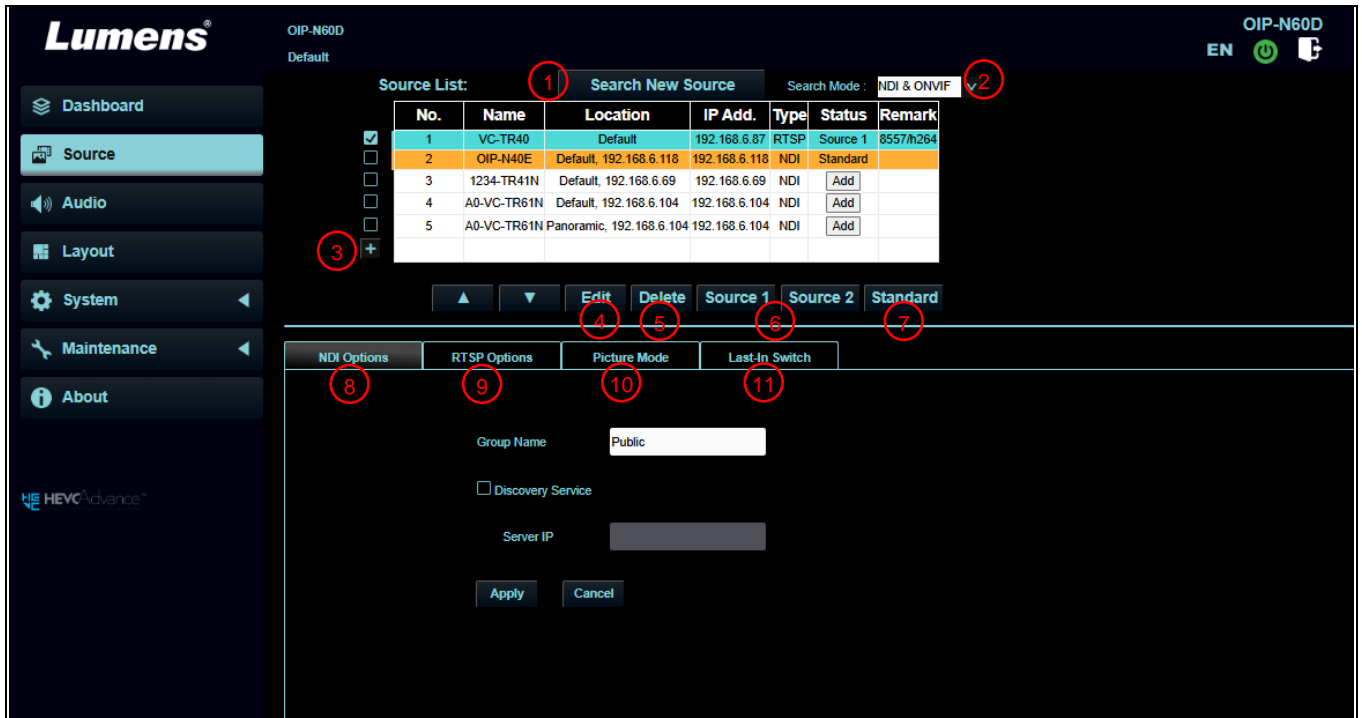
Lumens®

OIP-N60D
Default

OIP-N60D
EN

Dashboard
Source
Audio
Layout
System
Maintenance
About

HEVC Advance™

Source List: 1 Search New Source Search Mode : NDI & ONVIF 2

| No. | Name | Location | IP Add. | Type | Status | Remark |
|---|---|---|---|---|---|---|
| 1 | VC-TR40 | Default | 192.168.6.87 | RTSP | Source 1 | 8557/h264 |
| 2 | OIP-N40E | Default, 192.168.6.118 | 192.168.6.118 | NDI | Standard | |
| 3 | 1234-TR41N | Default, 192.168.6.69 | 192.168.6.69 | NDI | Add | |
| 4 | A0-VC-TR61N | Default, 192.168.6.104 | 192.168.6.104 | NDI | Add | |
| 5 | A0-VC-TR61N | Panoramic, 192.168.6.104 | 192.168.6.104 | NDI | Add | |

3 +

▲ ▼ Edit Delete Source 1 Source 2 Standard
4 5 6 7

NDI Options RTSP Options Picture Mode Last-In Switch
8 9 10 11

Group Name Public

Discovery Service

Server IP

Apply Cancel